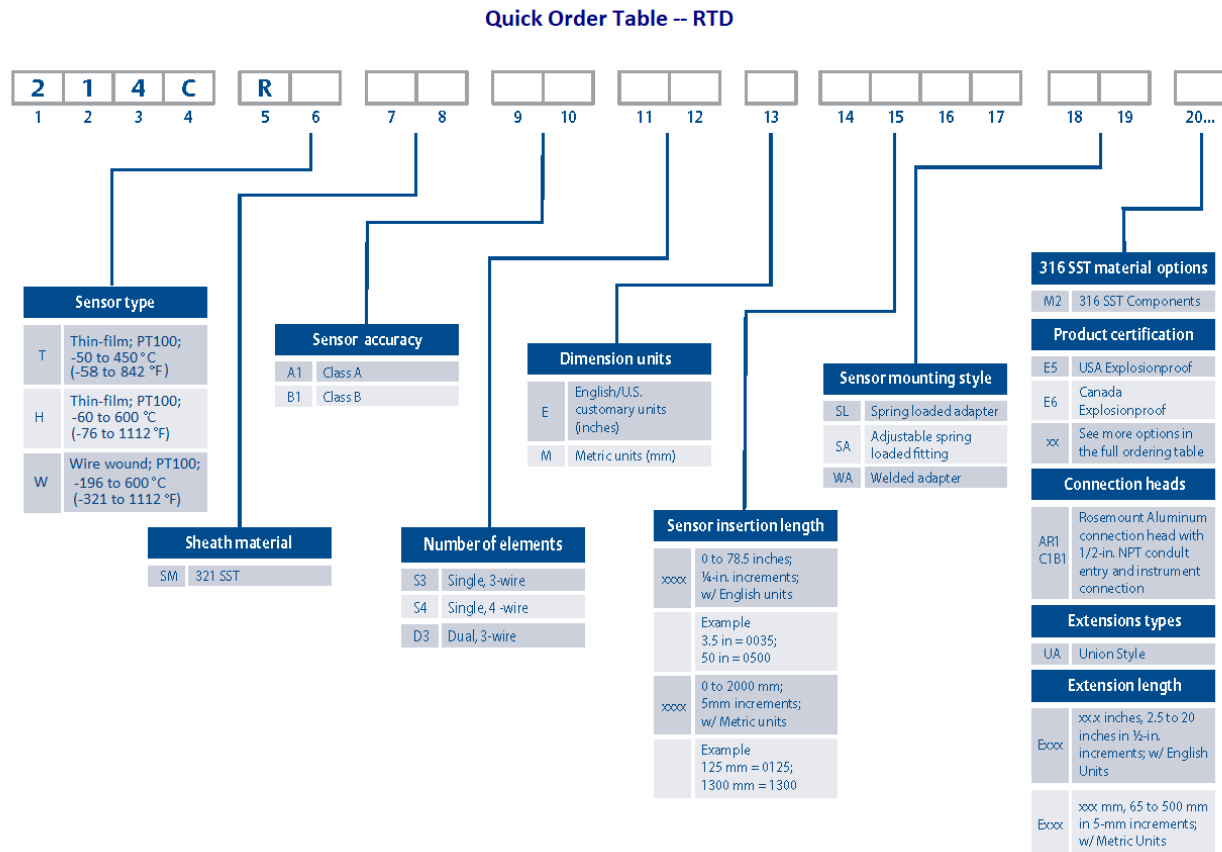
Quick Order Table -- RTD

| 2 | 1 | 4 | C | R | | | | | | | | | | | | | | | |
|---|---|---|---|---|---|---|---|---|---|---|---|---|---|---|---|---|---|---|---|
| 1 | 2 | 3 | 4 | 5 | 6 | 7 | 8 | 9 | 10 | 11 | 12 | 13 | 14 | 15 | 16 | 17 | 18 | 19 | 20... |

Sensor type

| | |
|---|---|
| T | Thin-film; PT100; -50 to 450 °C (-58 to 842 °F) |
| H | Thin-film; PT100; -60 to 600 °C (-76 to 1112 °F) |
| W | Wire wound; PT100; -196 to 600 °C (-321 to 1112 °F) |

Sheath material

| | |
|---|---|
| SM | 321 SST |

Sensor accuracy

| | |
|---|---|
| A1 | Class A |
| B1 | Class B |

Number of elements

| | |
|---|---|
| S3 | Single, 3-wire |
| S4 | Single, 4 -wire |
| D3 | Dual, 3-wire |

Dimension units

| | |
|---|---|
| E | English/U.S. customary units (inches) |
| M | Metric units (mm) |

Sensor insertion length

| | |
|---|---|
| xxxx | 0 to 78.5 inches; ¼-in. increments; w/ English units |
| | Example 3.5 in = 0035; 50 in = 0500 |
| xxxx | 0 to 2000 mm; 5mm increments; w/ Metric units |
| | Example 125 mm = 0125; 1300 mm = 1300 |

Sensor mounting style

| | |
|---|---|
| SL | Spring loaded adapter |
| SA | Adjustable spring loaded fitting |
| WA | Welded adapter |

316 SST material options

| | |
|---|---|
| M2 | 316 SST Components |

Product certification

| | |
|---|---|
| E5 | USA Explosionproof |
| E6 | Canada Explosionproof |
| xx | See more options in the full ordering table |

Connection heads

| | |
|---|---|
| AR1 C1B1 | Rosemount Aluminum connection head with 1/2-in. NPT conduit entry and instrument connection |

Extensions types

| | |
|---|---|
| UA | Union Style |

Extension length

| | |
|---|---|
| Exxx | xx.x inches, 2.5 to 20 inches in ½-in. increments; w/ English Units |
| Exxx | xxx mm, 65 to 500 mm in 5-mm increments; w/ Metric Units |